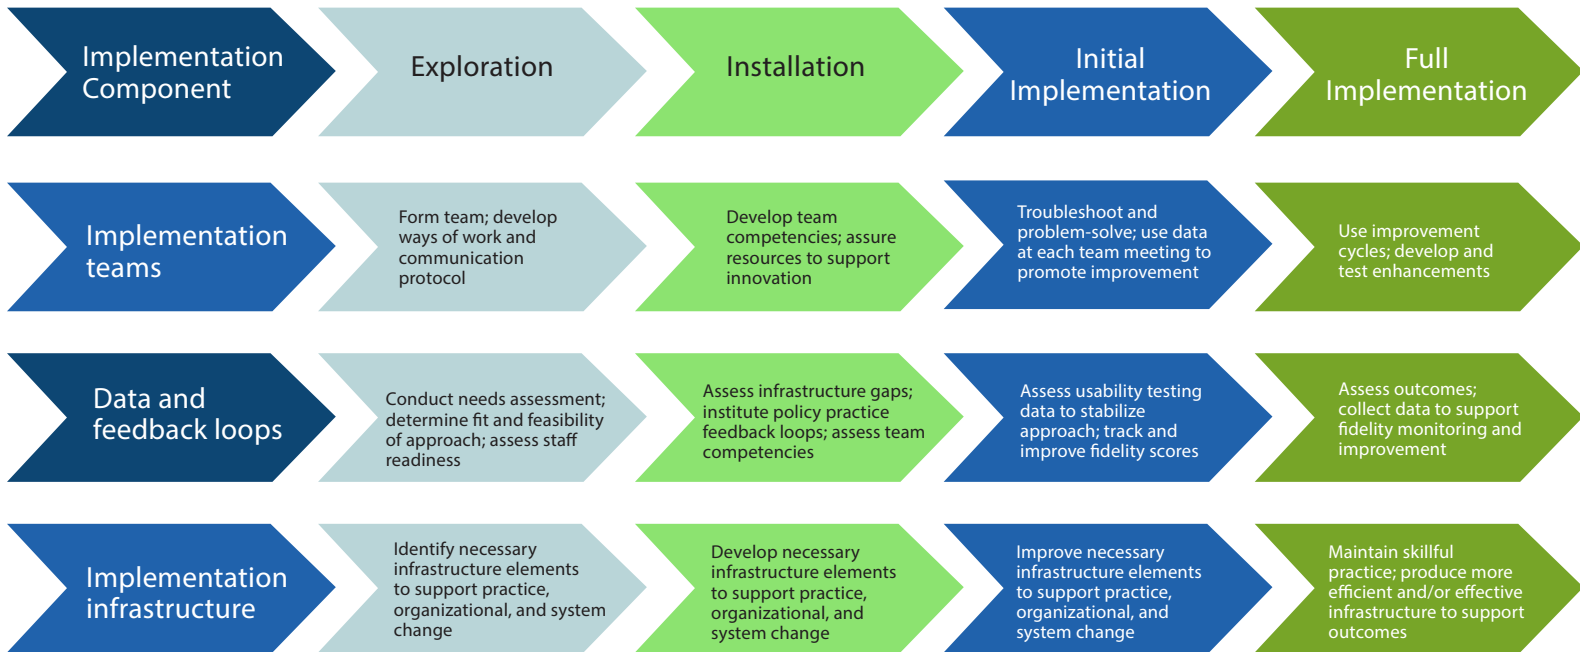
Implementation Component

Exploration

Installation

Initial Implementation

Full Implementation

Implementation teams

Form team; develop ways of work and communication protocol

Develop team competencies; assure resources to support innovation

Troubleshoot and problem-solve; use data at each team meeting to promote improvement

Use improvement cycles; develop and test enhancements

Data and feedback loops

Conduct needs assessment; determine fit and feasibility of approach; assess staff readiness

Assess infrastructure gaps; institute policy practice feedback loops; assess team competencies

Assess usability testing data to stabilize approach; track and improve fidelity scores

Assess outcomes; collect data to support fidelity monitoring and improvement

Implementation infrastructure

Identify necessary infrastructure elements to support practice, organizational, and system change

Develop necessary infrastructure elements to support practice, organizational, and system change

Improve necessary infrastructure elements to support practice, organizational, and system change

Maintain skillful practice; produce more efficient and/or effective infrastructure to support outcomes